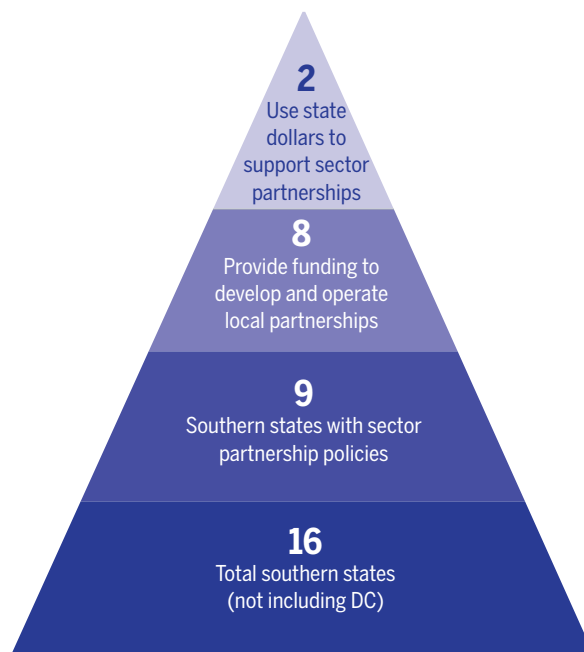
2
Use state dollars to support sector partnerships

8
Provide funding to develop and operate local partnerships

9
Southern states with sector partnership policies

16
Total southern states (not including DC)